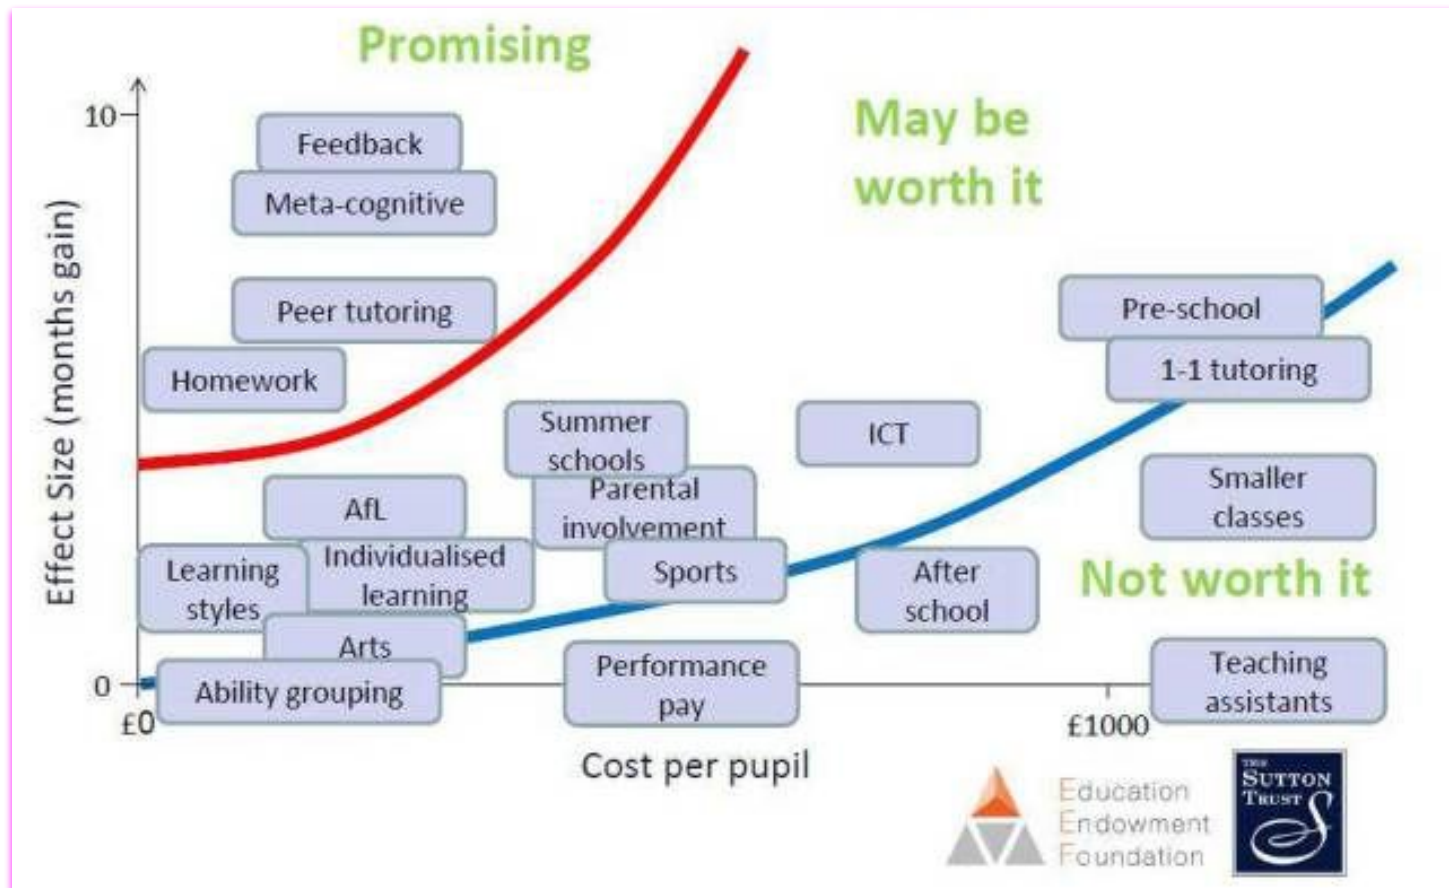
Promising

May be worth it

Not worth it

Effect Size (months gain)

10

0

£0

£1000

Cost per pupil

Feedback

Meta-cognitive

Peer tutoring

Homework

Summer schools

ICT

Pre-school

1-1 tutoring

Parental involvement

AfL

Smaller classes

Learning styles

Individualised learning

Sports

After school

Arts

Ability grouping

Performance pay

Teaching assistants

Education Endowment Foundation

THE SUTTON TRUST